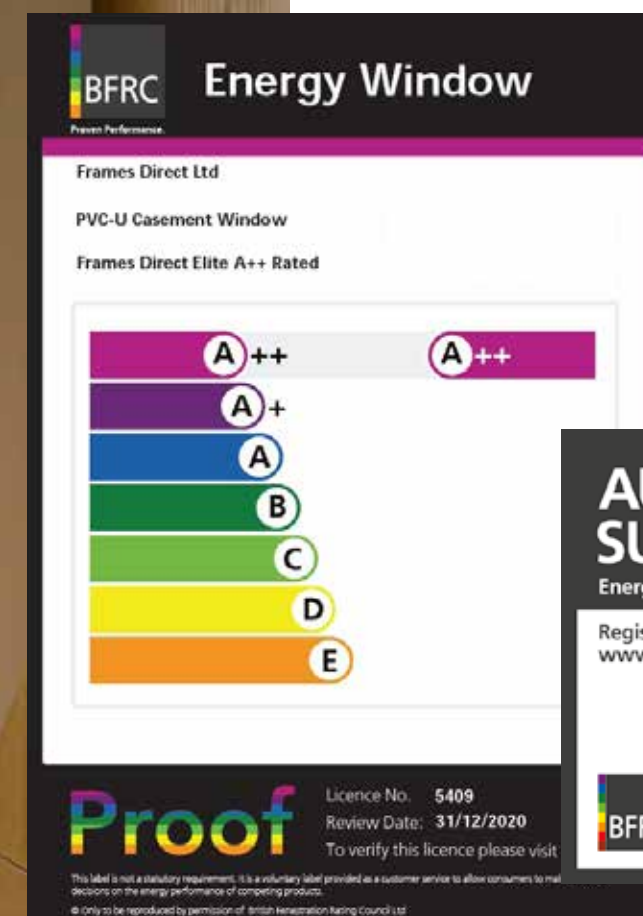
BFRC
Proven Performance.
Energy Window

Frames Direct Ltd

PVC-U Casement Window

Frames Direct Elite A++ Rated

A++
A++
A+
A
B
C
D
E

AU
SU
Energ
Regis
www

BFI

Proof
Licence No. 5409
Review Date: 31/12/2020
To verify this licence please visit

This label is not a statutory requirement. It is a voluntary label provided as a customer service to allow consumers to ma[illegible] decisions on the energy performance of competing products.
© Only to be reproduced by permission of British Fenestration Rating Council Ltd